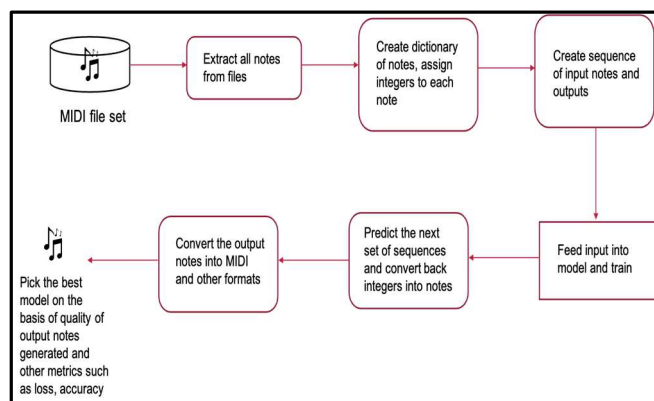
MIDI file set

Extract all notes from files

Create dictionary of notes, assign integers to each note

Create sequence of input notes and outputs

Feed input into model and train

Predict the next set of sequences and convert back integers into notes

Convert the output notes into MIDI and other formats

Pick the best model on the basis of quality of output notes generated and other metrics such as loss, accuracy